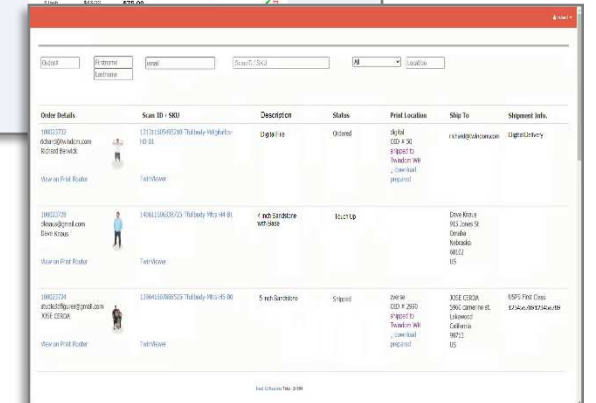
Orderid | Firstname | Lastname | email | Scan ID / SKU | All | Location

| Order Details | Scan ID / SKU | Description | Status | Print Location | Ship To | Shipment Info. |
|---|---|---|---|---|---|---|
| 100023722 richard@twindom.com Richard Berwick View on Print Router | 1213116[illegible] Twinviewer | Digital File | Ordered | digital OID # 30 Shipped to Twindom Wifi , download prepared | richard@twindom.com | Digital Delivery |
| 100023729 dkraus@gmail.com Dave Kraus View on Print Router | 14061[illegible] Twinviewer | 4 inch Sandstone with stone | Touch Up | | Dave Kraus 915 Jones St Omaha Nebraska 68102 US | |
| 100023724 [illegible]@gmail.com JOSE CERDA View on Print Router | 13941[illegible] Twinviewer | 5 inch Sandstone | Shipped | zverse OID # 2660 Shipped to Twindom Wifi , download prepared | JOSE CERDA 5902 camerino st. Lakewood California 90713 US | USPS First Class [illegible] |

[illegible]